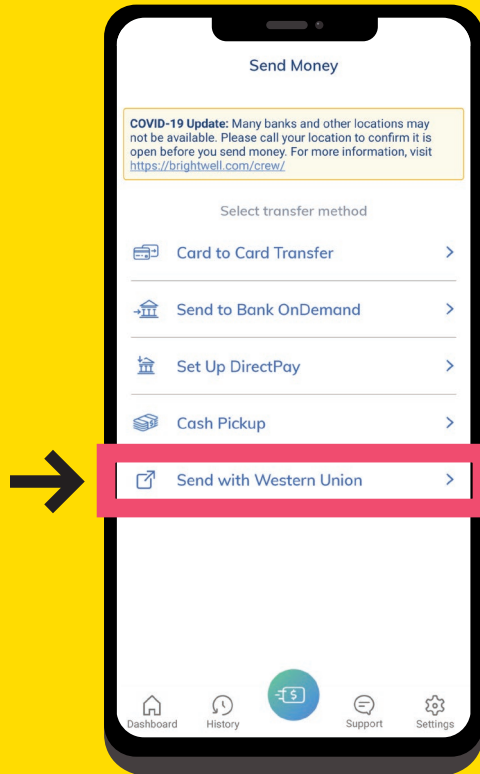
Send Money

**COVID-19 Update:** Many banks and other locations may not be available. Please call your location to confirm it is open before you send money. For more information, visit https://brightwell.com/crew/

Select transfer method

Card to Card Transfer

Send to Bank OnDemand

Set Up DirectPay

Cash Pickup

Send with Western Union

Dashboard History Support Settings